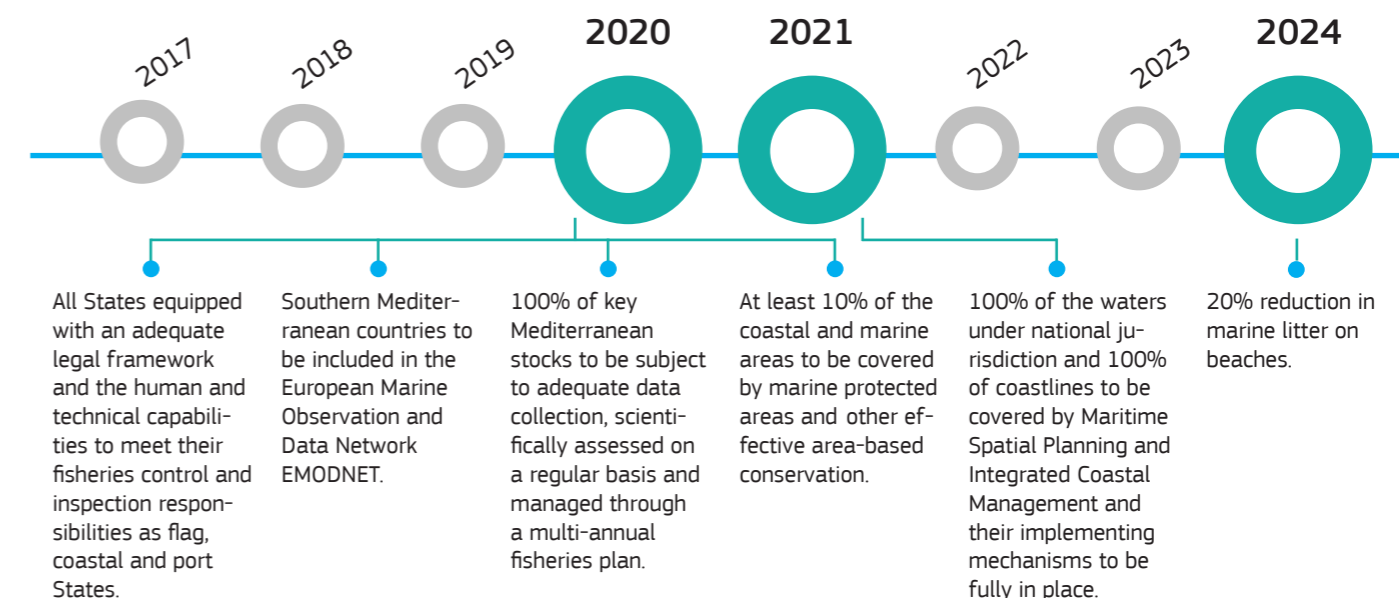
2017

2018

2019

2020

2021

2022

2023

2024

All States equipped with an adequate legal framework and the human and technical capabilities to meet their fisheries control and inspection responsibilities as flag, coastal and port States.

Southern Mediterranean countries to be included in the European Marine Observation and Data Network EMODNET.

100% of key Mediterranean stocks to be subject to adequate data collection, scientifically assessed on a regular basis and managed through a multi-annual fisheries plan.

At least 10% of the coastal and marine areas to be covered by marine protected areas and other effective area-based conservation.

100% of the waters under national jurisdiction and 100% of coastlines to be covered by Maritime Spatial Planning and Integrated Coastal Management and their implementing mechanisms to be fully in place.

20% reduction in marine litter on beaches.